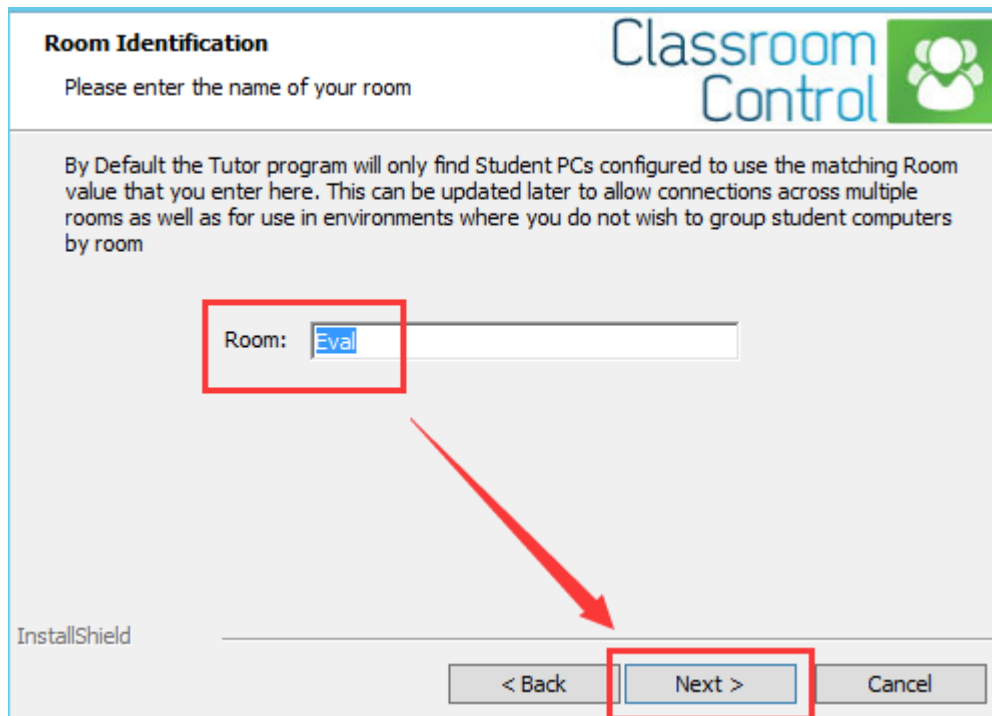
**Room Identification**

Please enter the name of your room

Classroom Control

By Default the Tutor program will only find Student PCs configured to use the matching Room value that you enter here. This can be updated later to allow connections across multiple rooms as well as for use in environments where you do not wish to group student computers by room

Room: Eval

InstallShield

< Back

Next >

Cancel